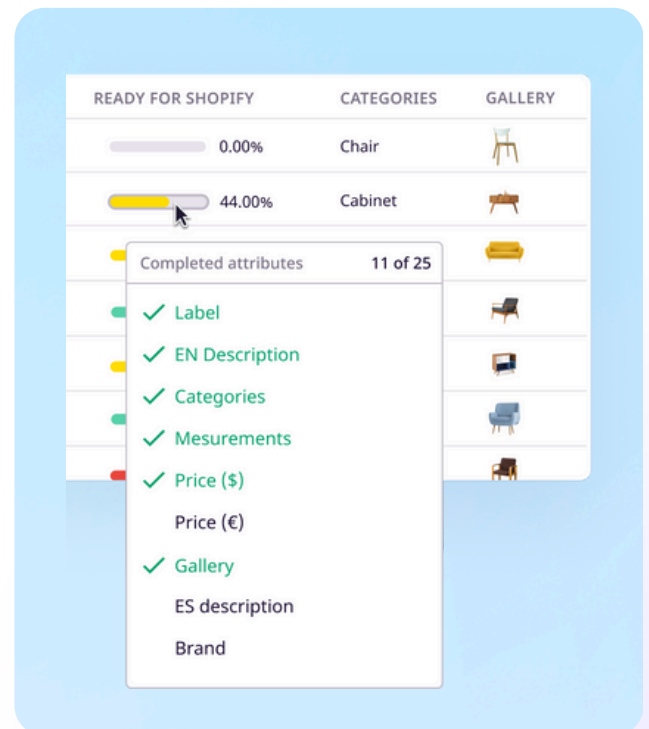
| READY FOR SHOPIFY | CATEGORIES | GALLERY |
|---|---|---|
| 0.00% | Chair | |
| 44.00% | Cabinet | |

Completed attributes 11 of 25

✓ Label
✓ EN Description
✓ Categories
✓ Mesurements
✓ Price ($)
Price (€)
✓ Gallery
ES description
Brand